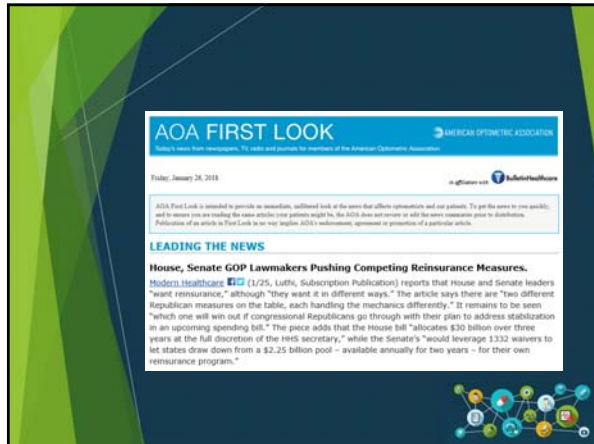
AOA FIRST LOOK

AMERICAN OPTOMETRIC ASSOCIATION

Today's news from newspapers, TV, radio and journals for members of the American Optometric Association

Friday, January 26, 2018

in affiliation with BulletinHealthcare

AOA First Look is intended to provide an immediate, unfiltered look at the news that affects optometrists and our patients. To get the news to you quickly, and to ensure you are reading the same articles your patients might be, the AOA does not review or edit the news summaries prior to distribution. Publication of an article in First Look in no way implies AOA's endorsement, agreement or promotion of a particular article.

LEADING THE NEWS

House, Senate GOP Lawmakers Pushing Competing Reinsurance Measures.

Modern Healthcare (1/25, Luthi, Subscription Publication) reports that House and Senate leaders "want reinsurance," although "they want it in different ways." The article says there are "two different Republican measures on the table, each handling the mechanics differently." It remains to be seen "which one will win out if congressional Republicans go through with their plan to address stabilization in an upcoming spending bill." The piece adds that the House bill "allocates $30 billion over three years at the full discretion of the HHS secretary," while the Senate's "would leverage 1332 waivers to let states draw down from a $2.25 billion pool – available annually for two years – for their own reinsurance program."